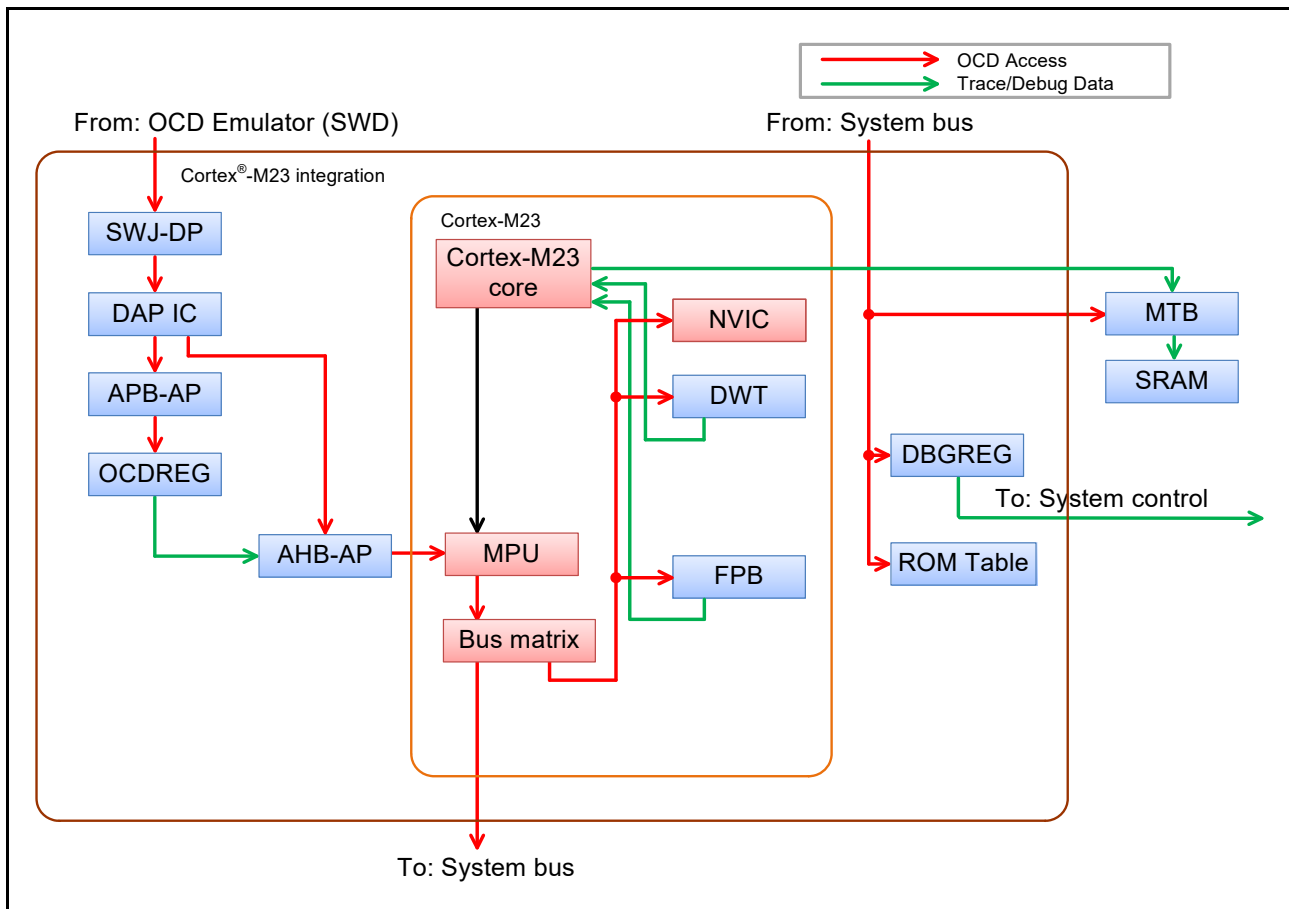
OCD Access
Trace/Debug Data

From: OCD Emulator (SWD)

From: System bus

Cortex®-M23 integration

Cortex-M23

SWJ-DP

DAP IC

APB-AP

OCDREG

AHB-AP

Cortex-M23 core

NVIC

DWT

FPB

MPU

Bus matrix

MTB

SRAM

DBGREG

To: System control

ROM Table

To: System bus